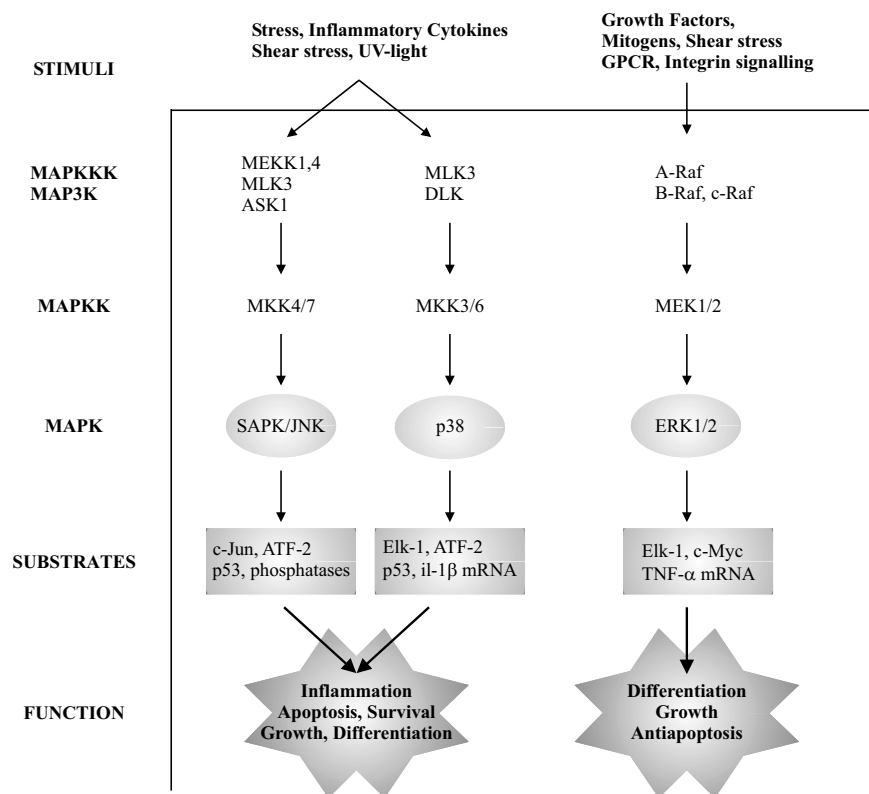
Stress, Inflammatory Cytokines
Shear stress, UV-light

Growth Factors,
Mitogens, Shear stress
GPCR, Integrin signalling

STIMULI

MAPKKK
MAP3K

MEKK1,4
MLK3
ASK1

MLK3
DLK

A-Raf
B-Raf, c-Raf

MAPKK

MKK4/7

MKK3/6

MEK1/2

MAPK

SAPK/JNK

p38

ERK1/2

SUBSTRATES

c-Jun, ATF-2
p53, phosphatases

Elk-1, ATF-2
p53, il-1$\beta$ mRNA

Elk-1, c-Myc
TNF-$\alpha$ mRNA

FUNCTION

Inflammation
Apoptosis, Survival
Growth, Differentiation

Differentiation
Growth
Antiapoptosis